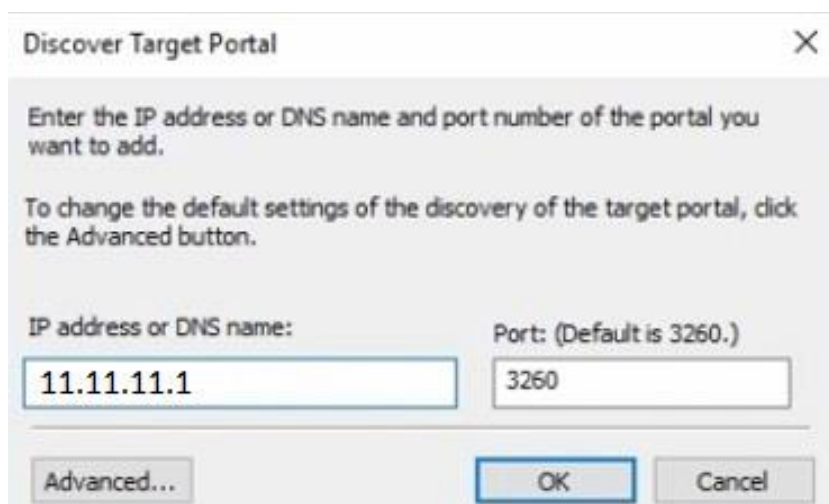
Discover Target Portal

×

Enter the IP address or DNS name and port number of the portal you want to add.

To change the default settings of the discovery of the target portal, click the Advanced button.

IP address or DNS name:

Port: (Default is 3260.)

11.11.11.1

3260

Advanced...

OK

Cancel